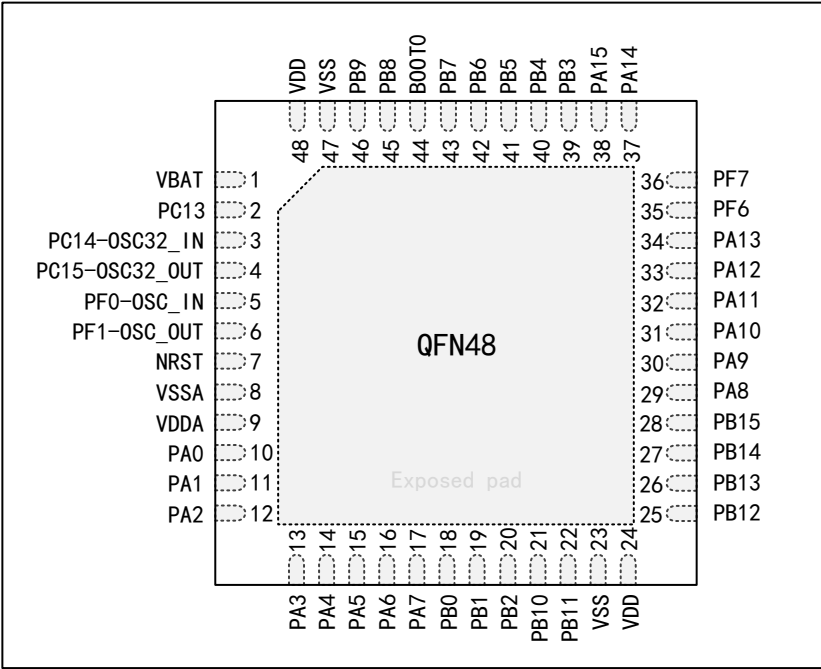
VDD 48
VSS 47
PB9 46
PB8 45
BOOT0 44
PB7 43
PB6 42
PB5 41
PB4 40
PB3 39
PA15 38
PA14 37

VBAT 1
PC13 2
PC14-OSC32_IN 3
PC15-OSC32_OUT 4
PF0-OSC_IN 5
PF1-OSC_OUT 6
NRST 7
VSSA 8
VDDA 9
PA0 10
PA1 11
PA2 12

QFN48

Exposed pad

36 PF7
35 PF6
34 PA13
33 PA12
32 PA11
31 PA10
30 PA9
29 PA8
28 PB15
27 PB14
26 PB13
25 PB12

13 PA3
14 PA4
15 PA5
16 PA6
17 PA7
18 PB0
19 PB1
20 PB2
21 PB10
22 PB11
23 VSS
24 VDD